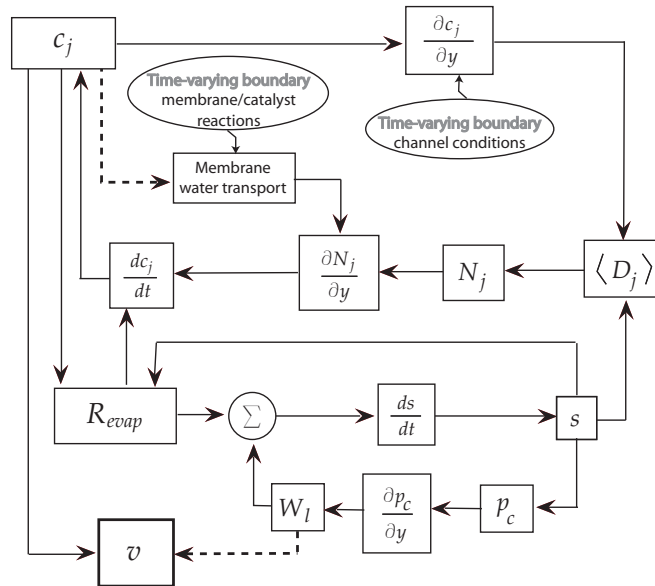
$c_j$

$\frac{\partial c_j}{\partial y}$

Time-varying boundary
membrane/catalyst reactions

Time-varying boundary
channel conditions

Membrane water transport

$\frac{dc_j}{dt}$

$\frac{\partial N_j}{\partial y}$

$N_j$

$\langle D_j \rangle$

$R_{evap}$

$\sum$

$\frac{ds}{dt}$

$s$

$W_l$

$\frac{\partial p_c}{\partial y}$

$p_c$

$v$